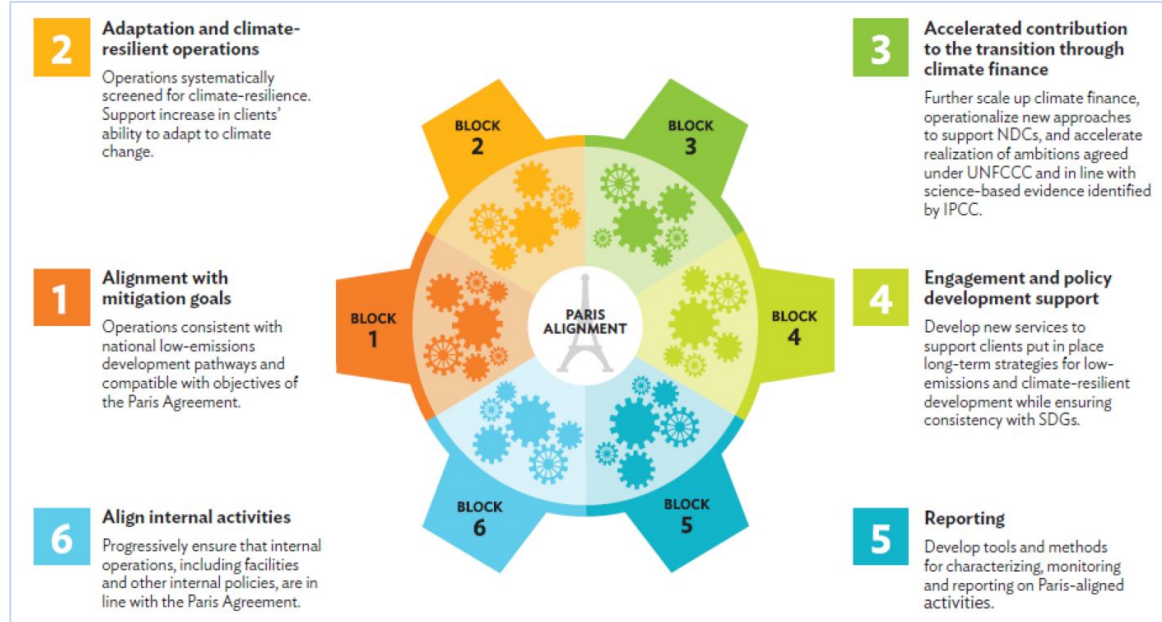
2
Adaptation and climate-resilient operations
Operations systematically screened for climate-resilience. Support increase in clients' ability to adapt to climate change.

3
Accelerated contribution to the transition through climate finance
Further scale up climate finance, operationalize new approaches to support NDCs, and accelerate realization of ambitions agreed under UNFCCC and in line with science-based evidence identified by IPCC.

1
Alignment with mitigation goals
Operations consistent with national low-emissions development pathways and compatible with objectives of the Paris Agreement.

4
Engagement and policy development support
Develop new services to support clients put in place long-term strategies for low-emissions and climate-resilient development while ensuring consistency with SDGs.

6
Align internal activities
Progressively ensure that internal operations, including facilities and other internal policies, are in line with the Paris Agreement.

5
Reporting
Develop tools and methods for characterizing, monitoring and reporting on Paris-aligned activities.

BLOCK 2
BLOCK 3
BLOCK 1
PARIS ALIGNMENT
BLOCK 4
BLOCK 6
BLOCK 5